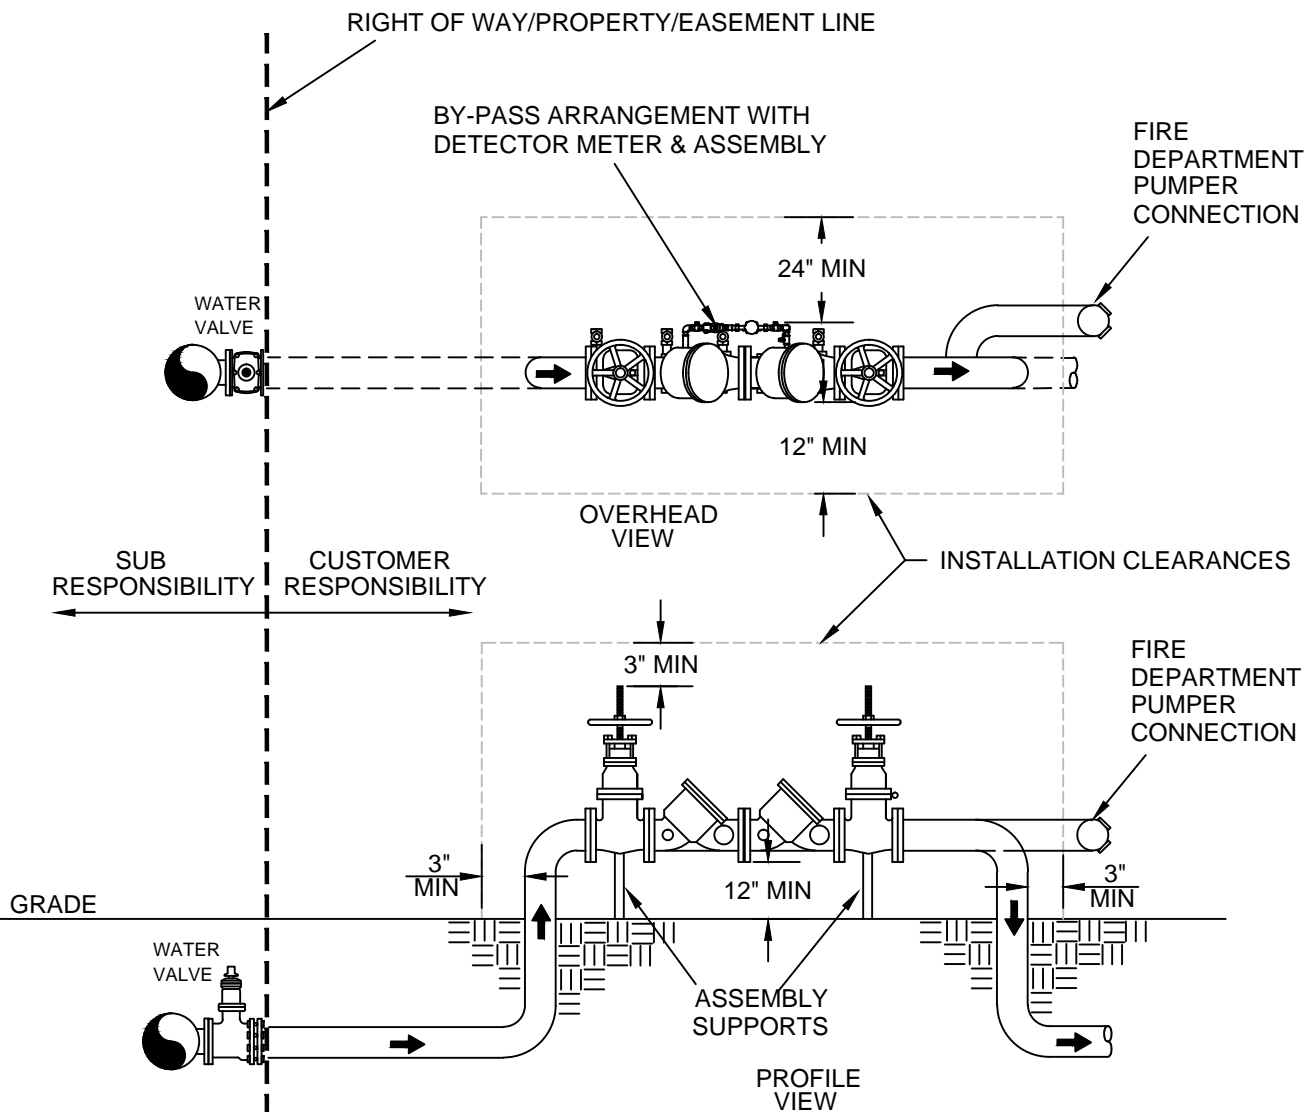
RIGHT OF WAY/PROPERTY/EASEMENT LINE

BY-PASS ARRANGEMENT WITH DETECTOR METER & ASSEMBLY

FIRE DEPARTMENT PUMPER CONNECTION

24" MIN

WATER VALVE

12" MIN

OVERHEAD VIEW

SUB RESPONSIBILITY

CUSTOMER RESPONSIBILITY

INSTALLATION CLEARANCES

3" MIN

FIRE DEPARTMENT PUMPER CONNECTION

3" MIN

12" MIN

3" MIN

GRADE

WATER VALVE

ASSEMBLY SUPPORTS

PROFILE VIEW